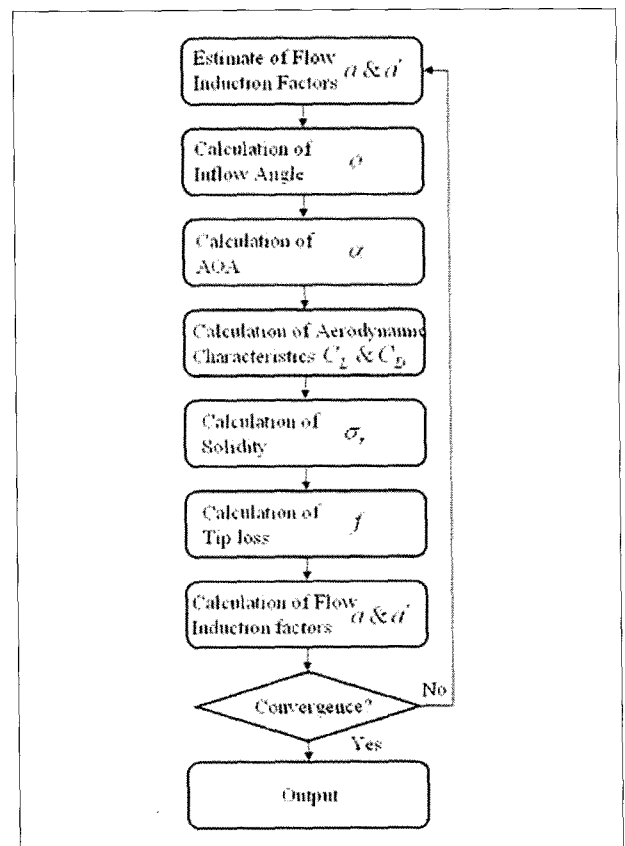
Estimate of Flow Induction Factors $a \& a'$

Calculation of Inflow Angle $\varphi$

Calculation of AOA $\alpha$

Calculation of Aerodynamic Characteristics $C_L \& C_D$

Calculation of Solidity $\sigma_r$

Calculation of Tip loss $f$

Calculation of Flow Induction factors $a \& a'$

Convergence?

No

Yes

Output